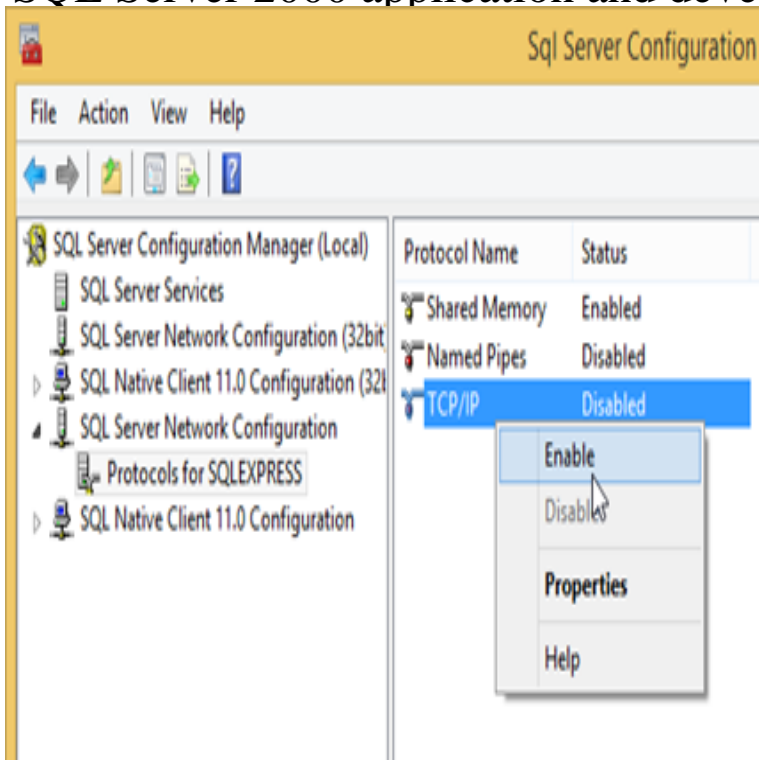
Sql Server Configuration

File Action View Help

SQL Server Configuration Manager (Local)
SQL Server Services
SQL Server Network Configuration (32bit
SQL Native Client 11.0 Configuration (32
SQL Server Network Configuration
Protocols for SQLEXPRESS
SQL Native Client 11.0 Configuration

| Protocol Name | Status |
|---|---|
| Shared Memory | Enabled |
| Named Pipes | Disabled |
| TCP/IP | Disabled |

Enable
Disable
Properties
Help